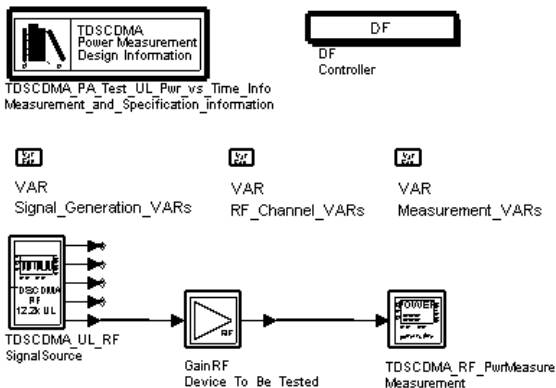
TDSCDMA Power Measurement Design Information

TDSCDMA_PA_Test_UL_Pwr_vs_Time_Info
Measurement_and_Specification_information

DF

DF
Controller

VAR
Signal_Generation_VARs

VAR
RF_Channel_VARs

VAR
Measurement_VARs

TDSCDMA RF 12.2K UL

TDSCDMA_UL_RF
SignalSource

RF

GainRF
Device To Be Tested

POWER

TDSCDMA_RF_PwrMeasure
Measurement